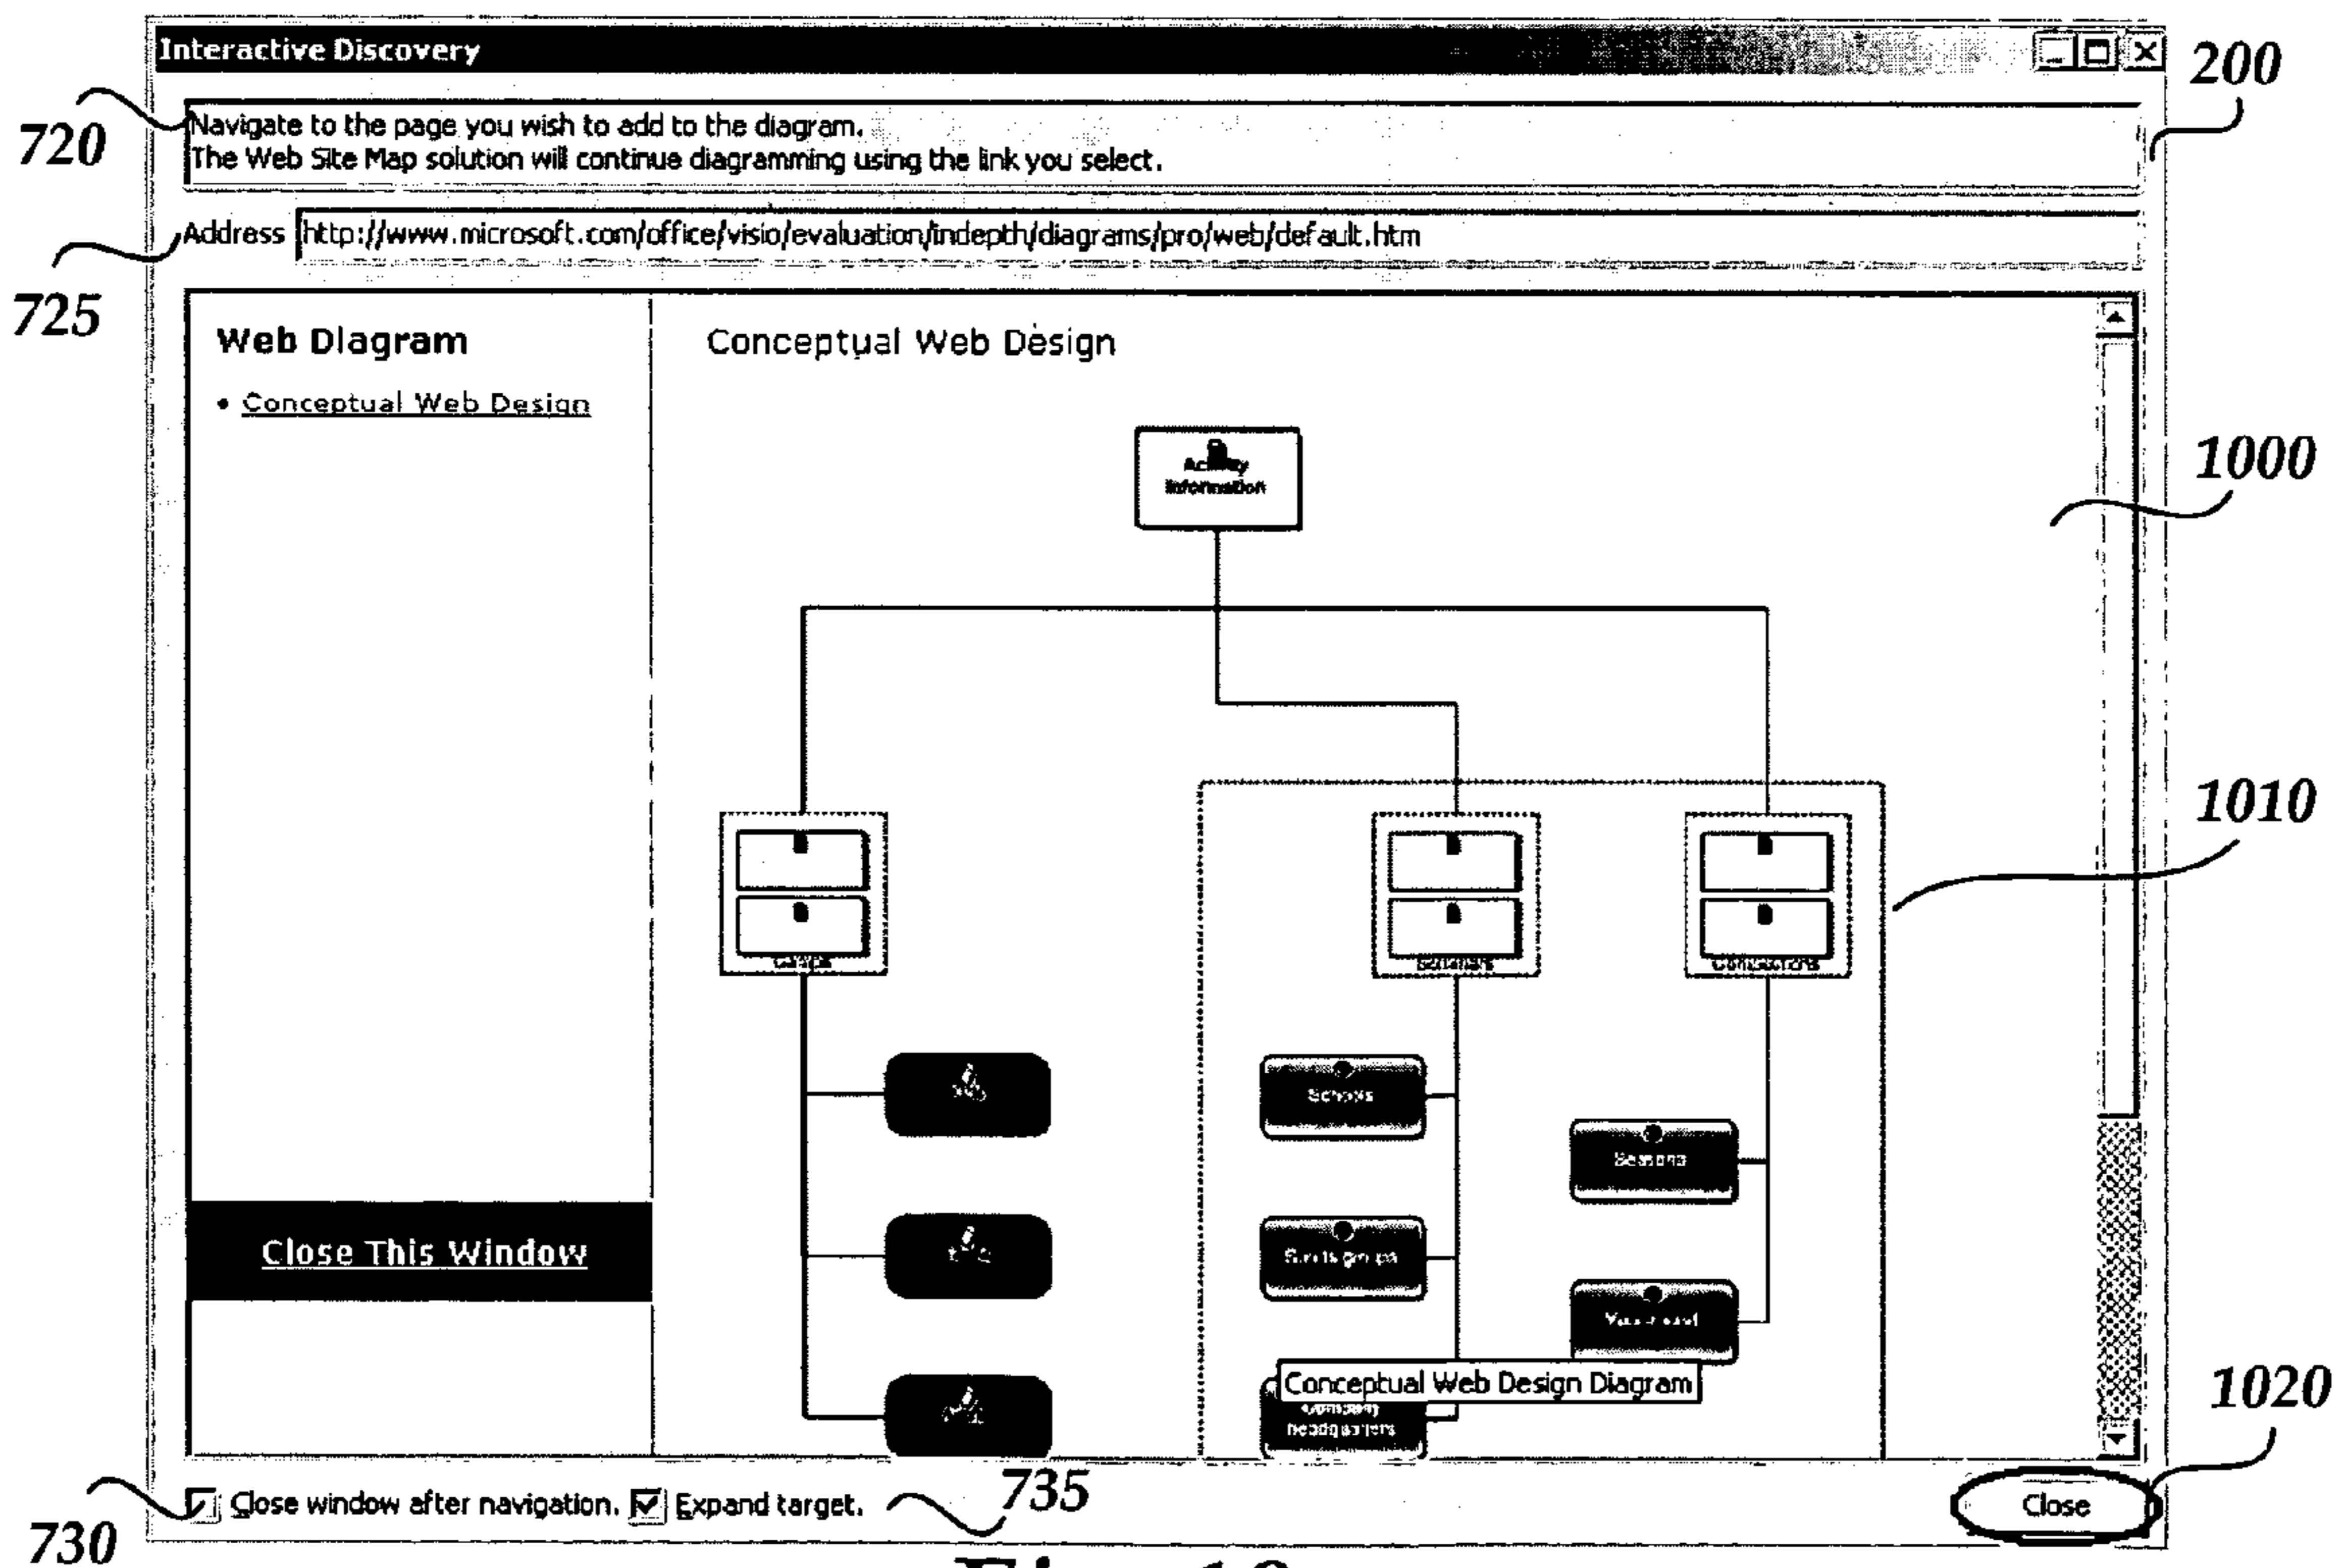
Interactive Discovery

200

720

Navigate to the page you wish to add to the diagram.
The Web Site Map solution will continue diagramming using the link you select.

Address http://www.microsoft.com/office/visio/evaluation/indepth/diagrams/pro/web/default.htm

725

Web Diagram

• Conceptual Web Design

Close This Window

Conceptual Web Design

Activity Information

1000

1010

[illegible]

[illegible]

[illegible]

Schools

Seasons

Sports groups

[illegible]

Conceptual Web Design Diagram

Company headquarters

1020

Close window after navigation. Expand target.

735

Close

730

Fig. 10